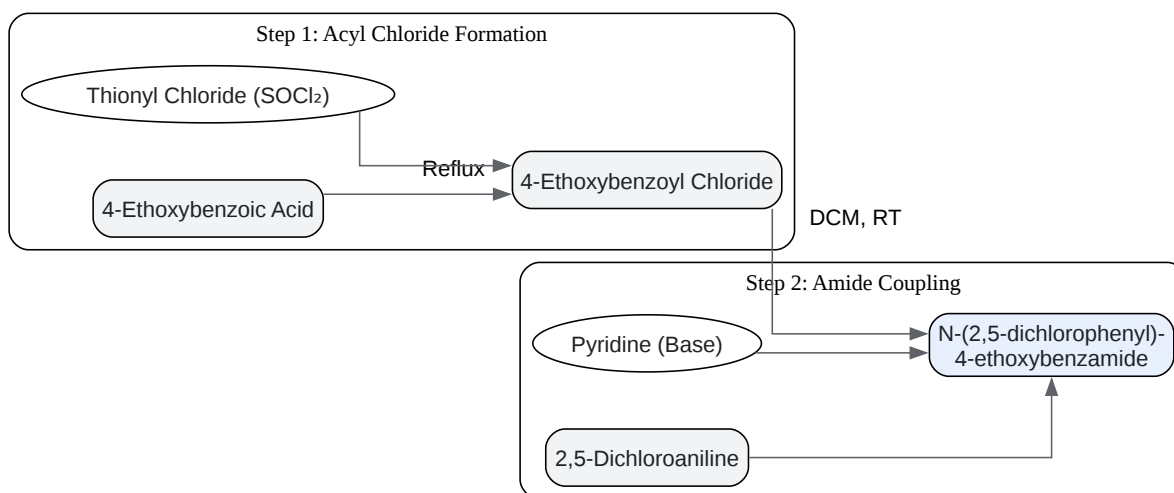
Step 1: Acyl Chloride Formation

Thionyl Chloride ($SOCl_2$)

Reflux

4-Ethoxybenzoic Acid

4-Ethoxybenzoyl Chloride

DCM, RT

Step 2: Amide Coupling

Pyridine (Base)

N-(2,5-dichlorophenyl)-4-ethoxybenzamide

2,5-Dichloroaniline